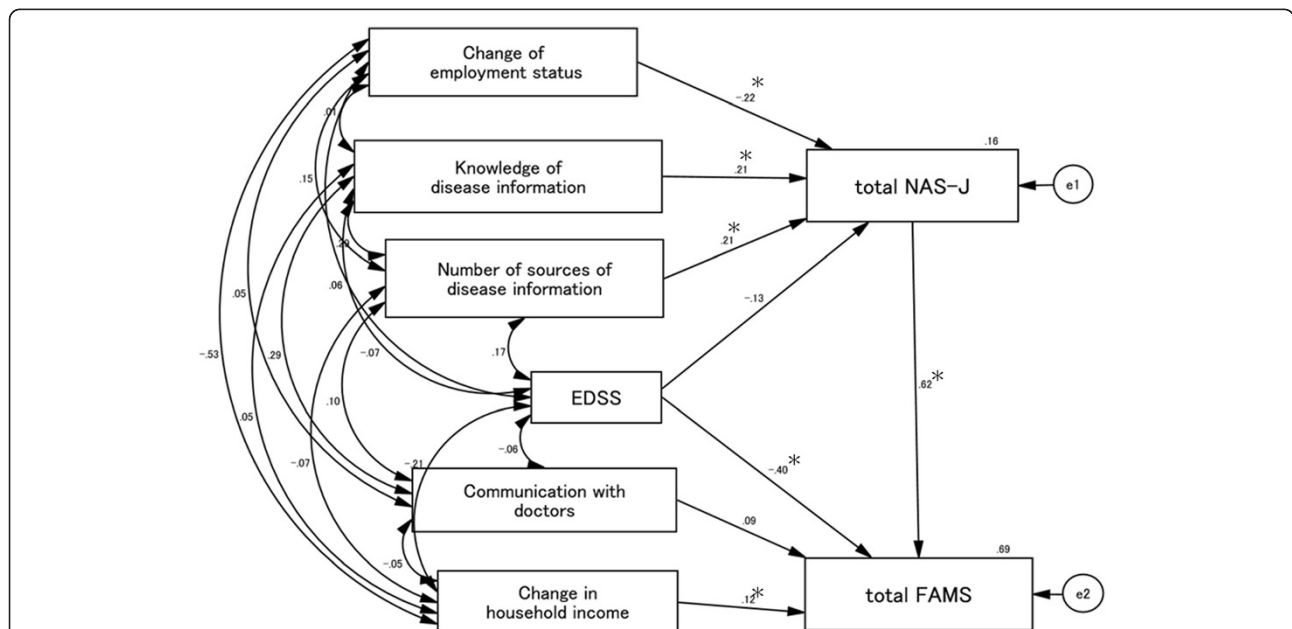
Change of employment status

-.22 *

.16

Knowledge of disease information

.21 *

total NAS-J

e1

.01

.15

Number of sources of disease information

.21 *

.29

.05

.06

-.13

-.07

.17

-.53

.29

EDSS

.62 *

.10

.05

-.07

-.21

-.06

-.40 *

Communication with doctors

.09

.69

-.05

Change in household income

.12 *

total FAMS

e2